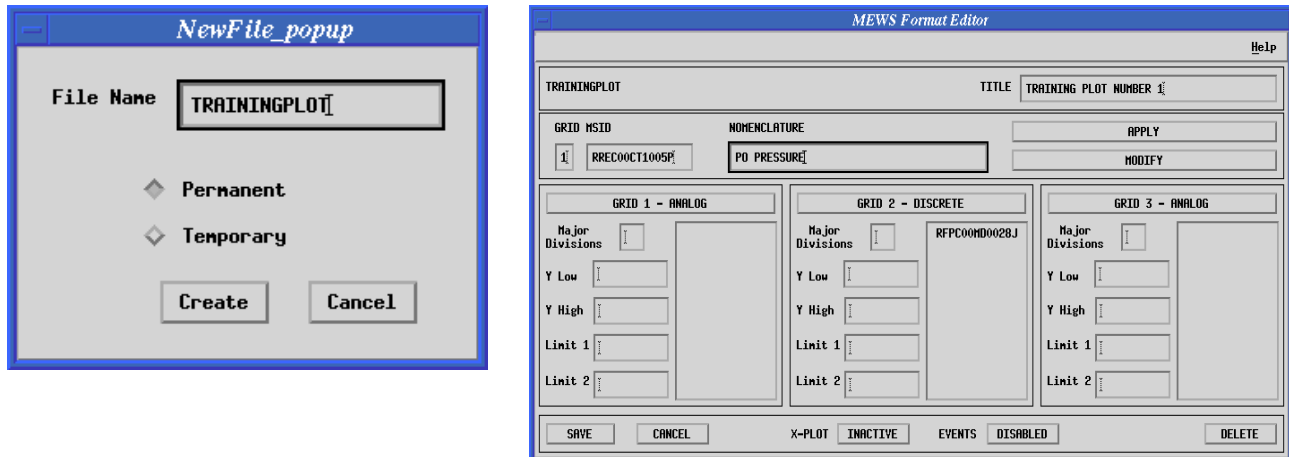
NewFile_popup

File Name TRAININGPLOT

Permanent

Temporary

Create Cancel

MEWS Format Editor

Help

TRAININGPLOT

TITLE TRAINING PLOT NUMBER 1

GRID MSID

NOMENCLATURE

APPLY

1 RREC00CT1005P

PO PRESSURE

MODIFY

GRID 1 - ANALOG

Major Divisions

Y Low

Y High

Limit 1

Limit 2

GRID 2 - DISCRETE

Major Divisions

RFPC00MD0028J

Y Low

Y High

Limit 1

Limit 2

GRID 3 - ANALOG

Major Divisions

Y Low

Y High

Limit 1

Limit 2

SAVE CANCEL X-PLOT INACTIVE EVENTS DISABLED DELETE